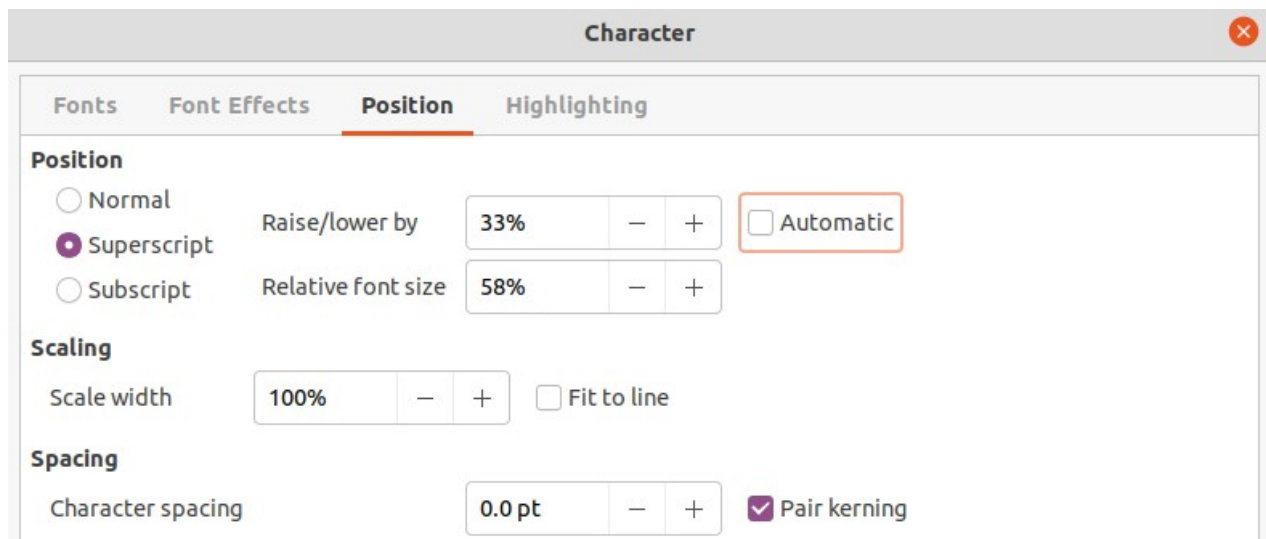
Character

Fonts Font Effects Position Highlighting

Position

Normal

Superscript

Subscript

Raise/lower by 33% − +

Automatic

Relative font size 58% − +

Scaling

Scale width 100% − +

Fit to line

Spacing

Character spacing 0.0 pt − +

Pair kerning